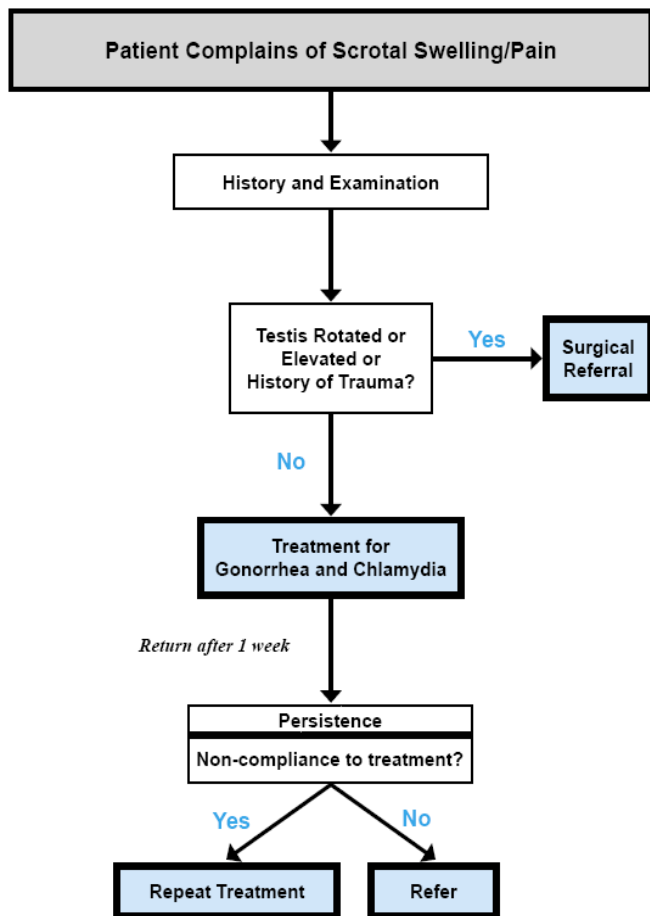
Patient Complains of Scrotal Swelling/Pain

History and Examination

Testis Rotated or Elevated or History of Trauma?

Yes

Surgical Referral

No

Treatment for Gonorrhea and Chlamydia

Return after 1 week

Persistence

Non-compliance to treatment?

Yes

No

Repeat Treatment

Refer